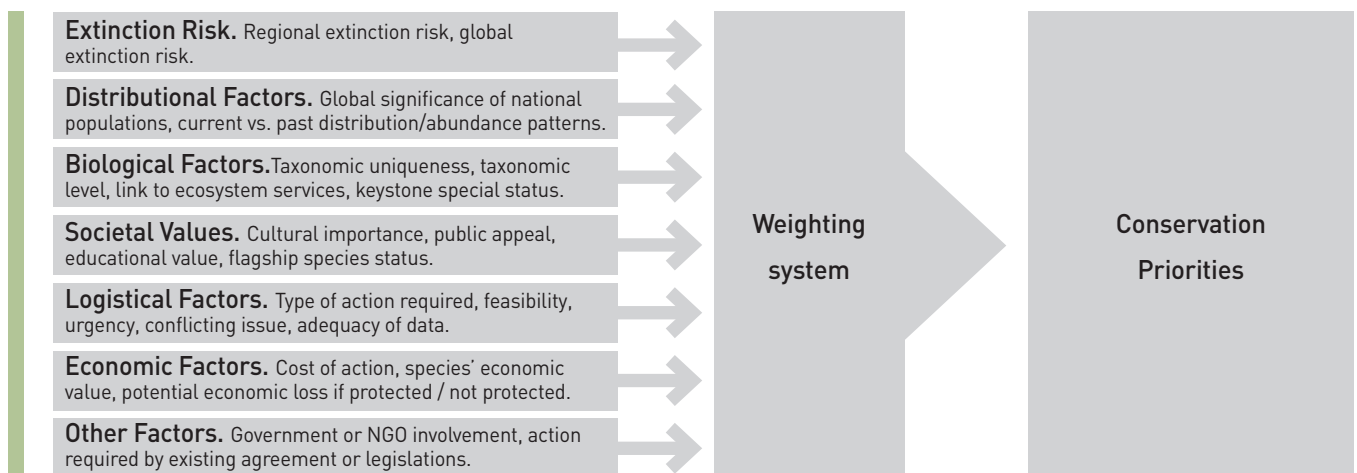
Extinction Risk. Regional extinction risk, global extinction risk.

Distributional Factors. Global significance of national populations, current vs. past distribution/abundance patterns.

Biological Factors.Taxonomic uniqueness, taxonomic level, link to ecosystem services, keystone special status.

Societal Values. Cultural importance, public appeal, educational value, flagship species status.

Logistical Factors. Type of action required, feasibility, urgency, conflicting issue, adequacy of data.

Economic Factors. Cost of action, species' economic value, potential economic loss if protected / not protected.

Other Factors. Government or NGO involvement, action required by existing agreement or legislations.

Weighting system

Conservation Priorities